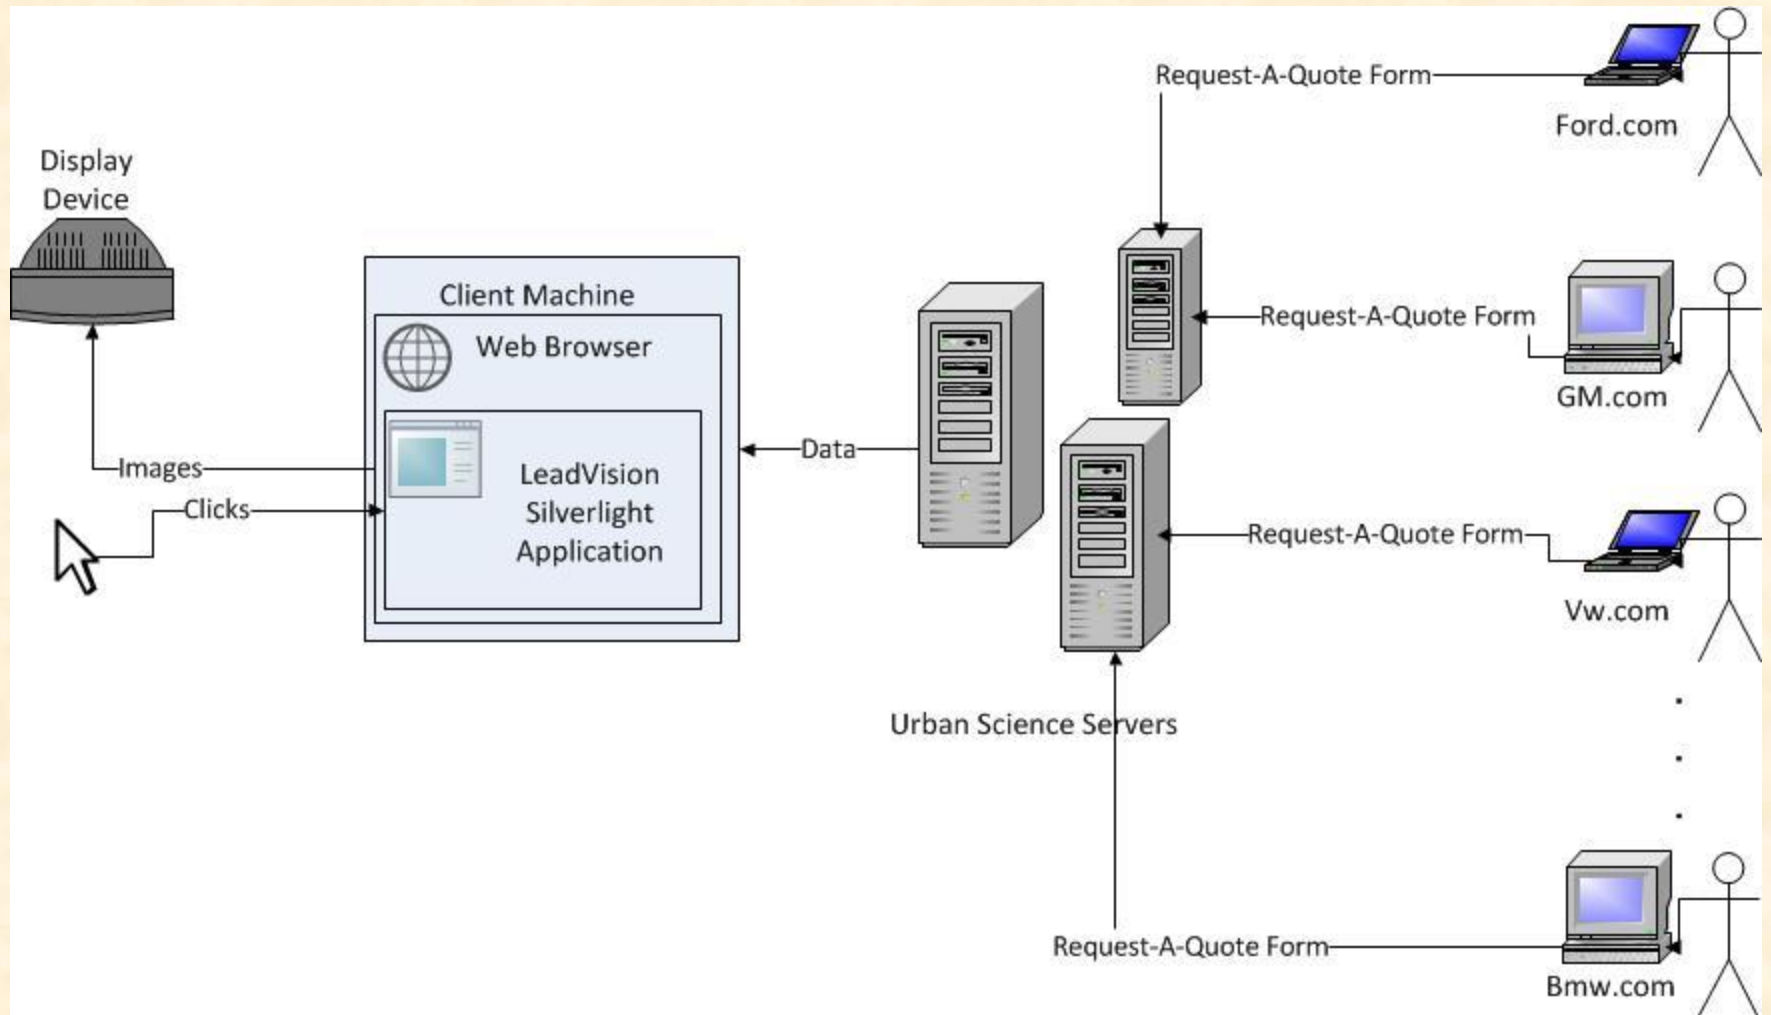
Request-A-Quote Form

Ford.com

Display Device

Client Machine

Web Browser

Request-A-Quote Form

GM.com

Images

Data

LeadVision Silverlight Application

Clicks

Request-A-Quote Form

Vw.com

Urban Science Servers

.
.
.

Request-A-Quote Form

Bmw.com